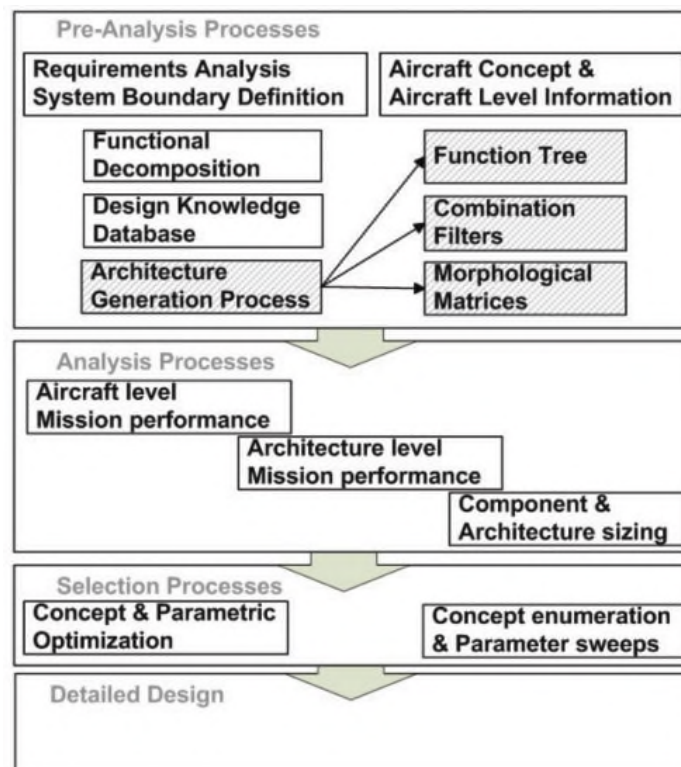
Pre-Analysis Processes

Requirements Analysis
System Boundary Definition

Aircraft Concept &
Aircraft Level Information

Functional Decomposition

Design Knowledge Database

Architecture Generation Process

Function Tree

Combination Filters

Morphological Matrices

Analysis Processes

Aircraft level
Mission performance

Architecture level
Mission performance

Component &
Architecture sizing

Selection Processes

Concept & Parametric Optimization

Concept enumeration & Parameter sweeps

Detailed Design